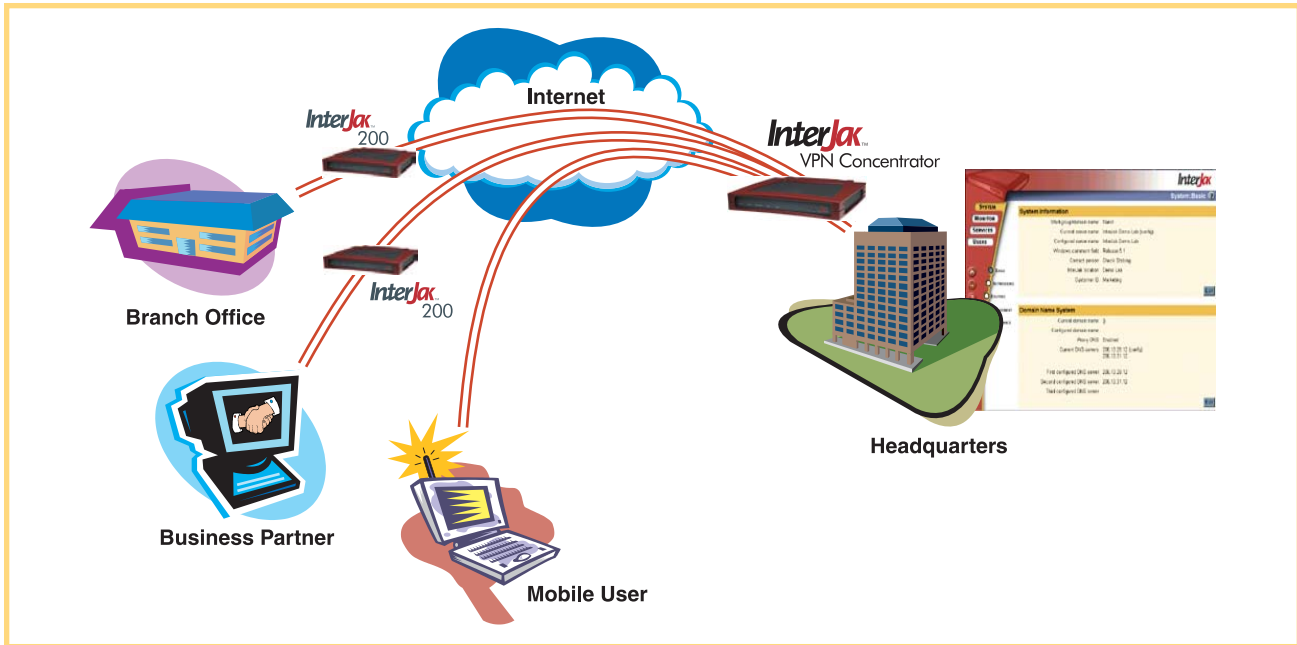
Internet

InterJak™ 200

InterJak™ VPN Concentrator

Branch Office

InterJak™ 200

InterJak

System: Basic

System
Monitor
Services
Users

System Information

Workgroup/domain name: Sand
Current server name: Interjak Demo Lab (config)
Configured server name: Interjak Demo Lab
Windows platform (lab): Release 5.1
Contact person: Chuck Stirling
Physical location: Demo Lab
Customer ID: Marketing

Domain Name System

Current domain name: 2
Configured domain name:
Proxy DNS: Enabled
Current DNS servers: 206.13.28.12 (config) 206.13.31.12
First configured DNS server: 206.13.28.12
Second configured DNS server: 206.13.31.12
Third configured DNS server:

Headquarters

Business Partner

Mobile User